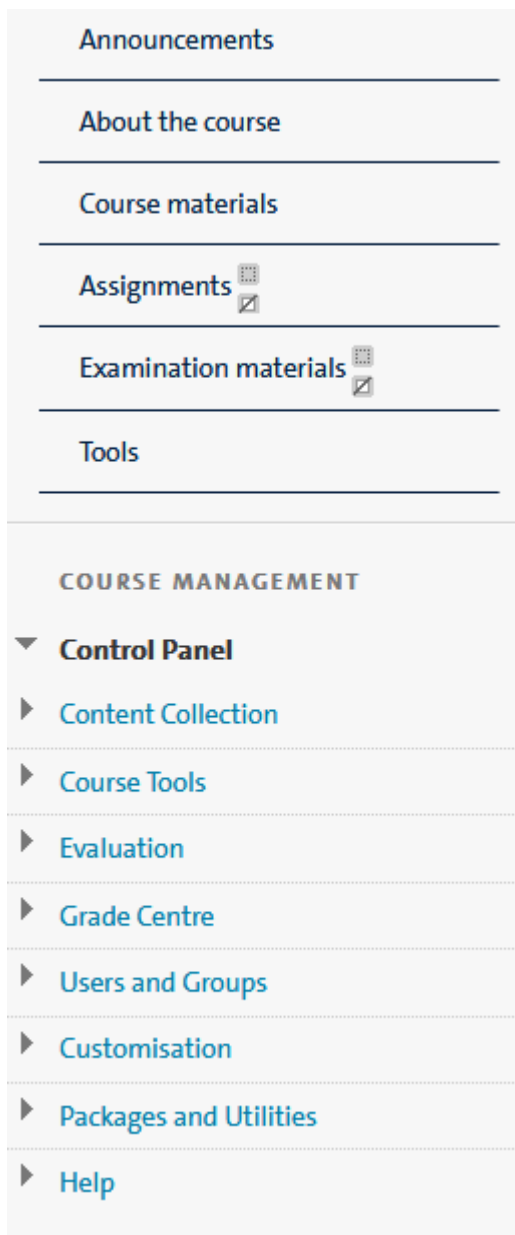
Announcements

About the course

Course materials

Assignments

Examination materials

Tools

COURSE MANAGEMENT

Control Panel

Content Collection

Course Tools

Evaluation

Grade Centre

Users and Groups

Customisation

Packages and Utilities

Help